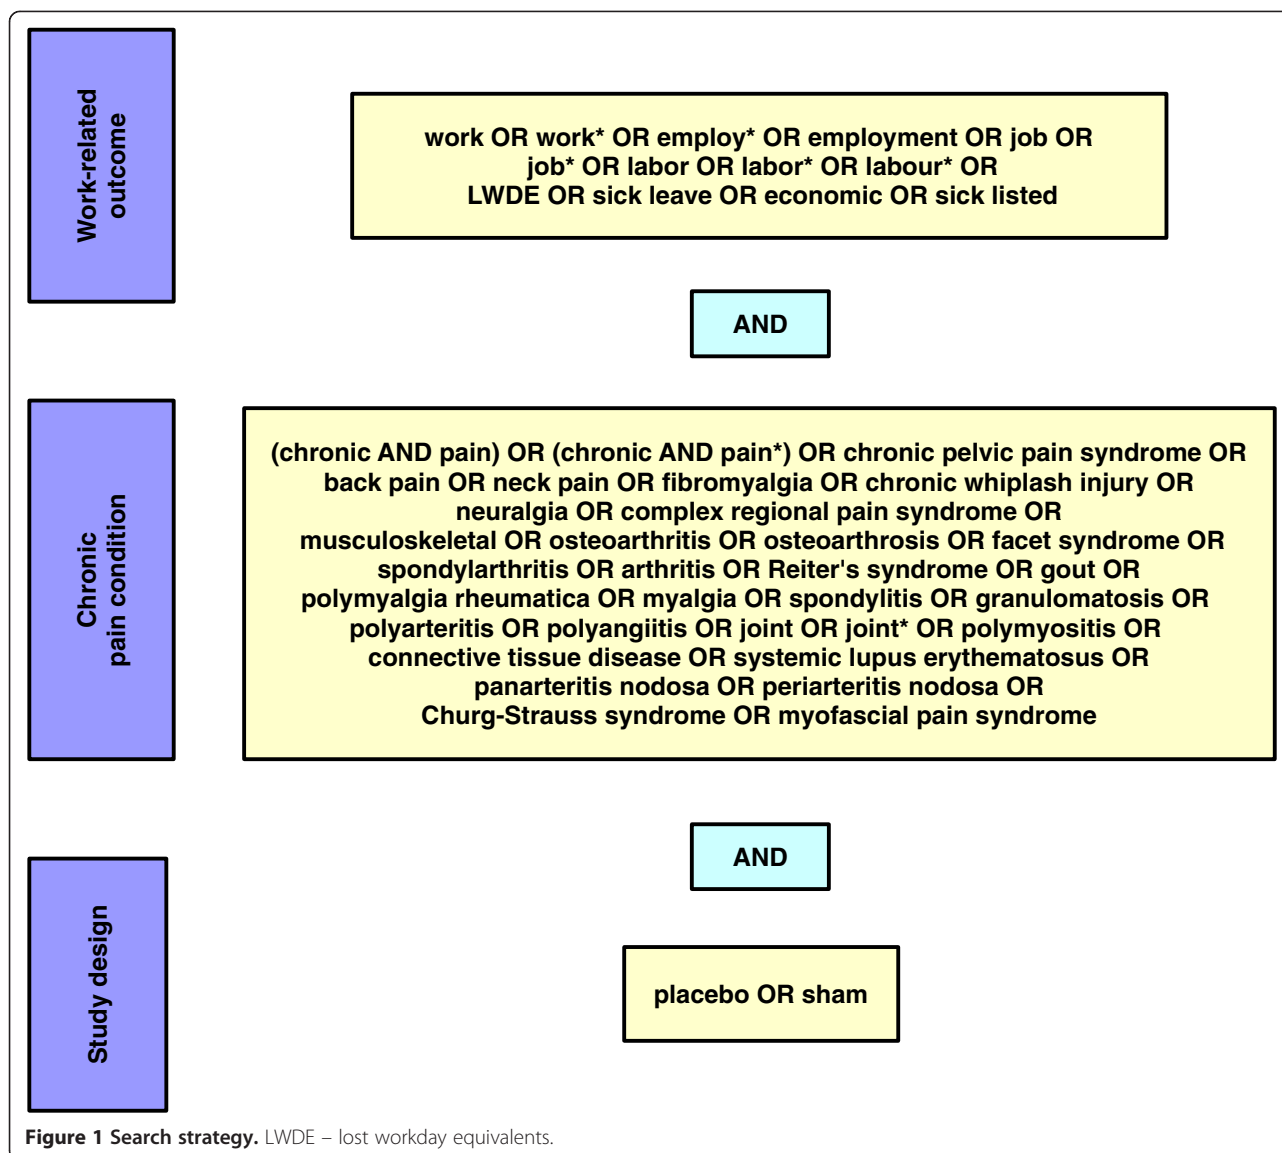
Work-related outcome

work OR work* OR employ* OR employment OR job OR job* OR labor OR labor* OR labour* OR LWDE OR sick leave OR economic OR sick listed

AND

Chronic pain condition

(chronic AND pain) OR (chronic AND pain*) OR chronic pelvic pain syndrome OR back pain OR neck pain OR fibromyalgia OR chronic whiplash injury OR neuralgia OR complex regional pain syndrome OR musculoskeletal OR osteoarthritis OR osteoarthrosis OR facet syndrome OR spondylarthritis OR arthritis OR Reiter's syndrome OR gout OR polymyalgia rheumatica OR myalgia OR spondylitis OR granulomatosis OR polyarteritis OR polyangiitis OR joint OR joint* OR polymyositis OR connective tissue disease OR systemic lupus erythematosus OR panarteritis nodosa OR periarteritis nodosa OR Churg-Strauss syndrome OR myofascial pain syndrome

AND

Study design

placebo OR sham

Figure 1 Search strategy. LWDE – lost workday equivalents.